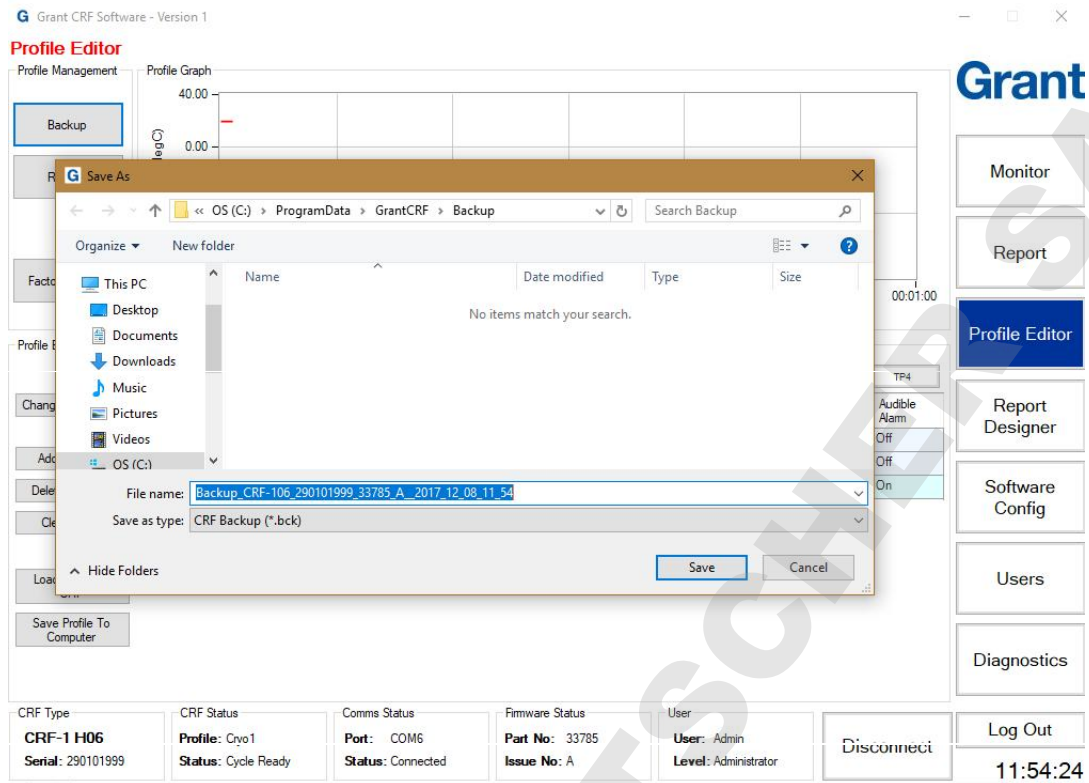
G Grant CRF Software - Version 1

Profile Editor

Profile Management

Backup

R

Facto

Profile Graph

40.00

0.00

00:01:00

Grant

Monitor

Report

Profile Editor

Report Designer

Software Config

Users

Diagnostics

Log Out

11:54:24

G Save As

« OS (C:) › ProgramData › GrantCRF › Backup

Search Backup

Organize ▾

New folder

This PC

Desktop

Documents

Downloads

Music

Pictures

Videos

OS (C:)

| Name | Date modified | Type | Size |
|---|---|---|---|
| No items match your search. | | | |

File name: Backup_CRF-106_290101999_33785_A_2017_12_08_11_54

Save as type: CRF Backup (*.bck)

Hide Folders

Save

Cancel

Profile E

Chang

Add

Dele

Cle

Load CRF

Save Profile To Computer

TP4

Audible Alarm

Off

Off

On

CRF Type
CRF-1 H06
Serial: 290101999

CRF Status
Profile: Cryo1
Status: Cycle Ready

Comms Status
Port: COM6
Status: Connected

Firmware Status
Part No: 33785
Issue No: A

User
User: Admin
Level: Administrator

Disconnect